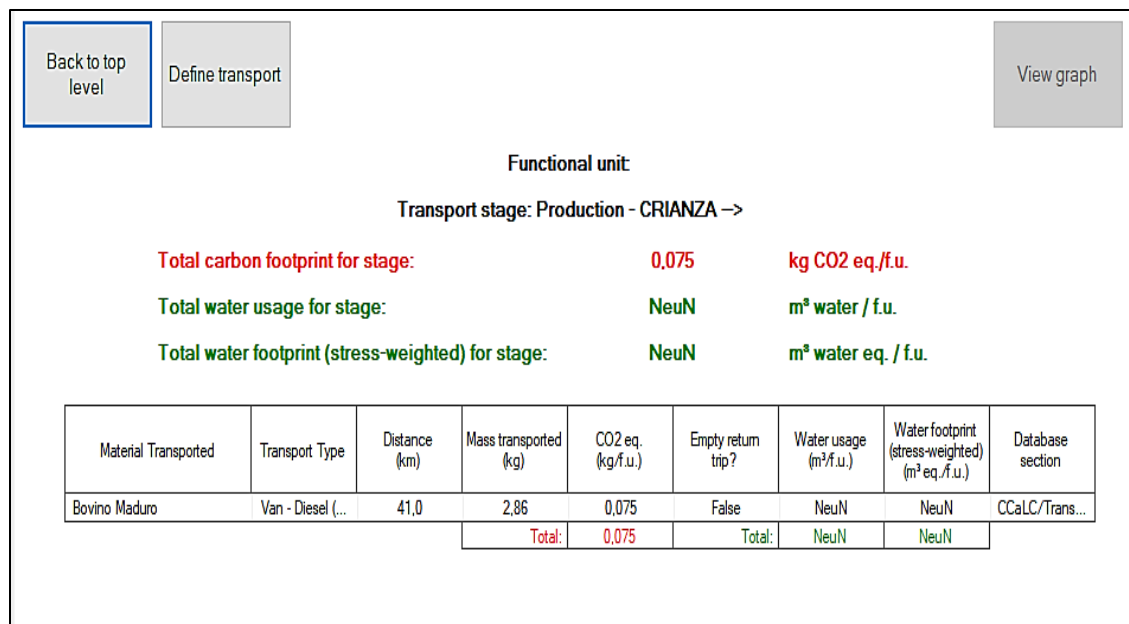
Back to top level

Define transport

View graph

Functional unit:

Transport stage: Production - CRIANZA -->

Total carbon footprint for stage: 0,075 kg CO2 eq./f.u.

Total water usage for stage: NeuN m³ water / f.u.

Total water footprint (stress-weighted) for stage: NeuN m³ water eq. / f.u.

| Material Transported | Transport Type | Distance (km) | Mass transported (kg) | CO2 eq. (kg/f.u.) | Empty return trip? | Water usage (m³/f.u.) | Water footprint (stress-weighted) (m³ eq./f.u.) | Database section |
|---|---|---|---|---|---|---|---|---|
| Bovino Maduro | Van - Diesel (... | 41,0 | 2,86 | 0,075 | False | NeuN | NeuN | CCaLC/Trans... |
| | | | Total: | 0,075 | Total: | NeuN | NeuN | |